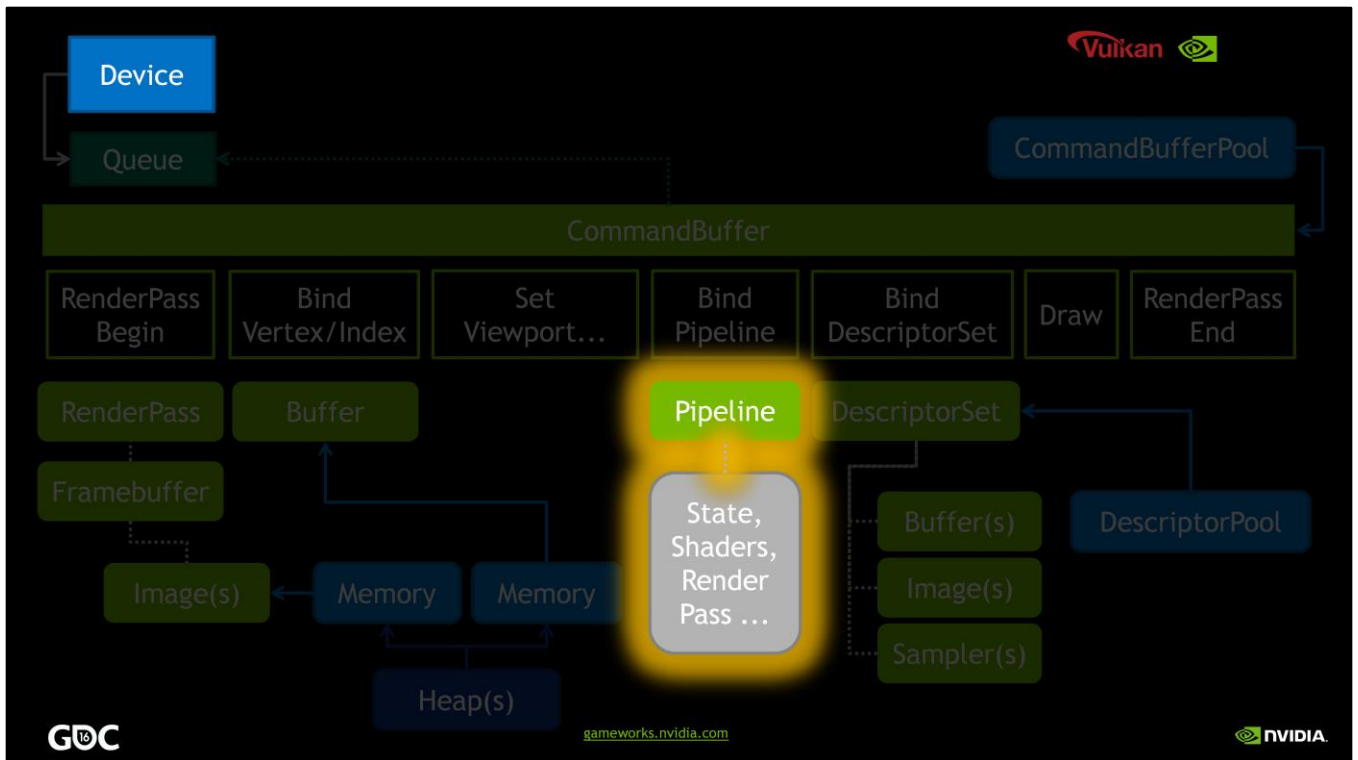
Vulkan

Device

Queue

CommandBufferPool

CommandBuffer

RenderPass Begin

Bind Vertex/Index

Set Viewport...

Bind Pipeline

Bind DescriptorSet

Draw

RenderPass End

RenderPass

Buffer

Pipeline

DescriptorSet

Framebuffer

State, Shaders, Render Pass ...

Buffer(s)

DescriptorPool

Image(s)

Memory

Memory

Image(s)

Sampler(s)

Heap(s)

GDC 16

gameworks.nvidia.com

NVIDIA.